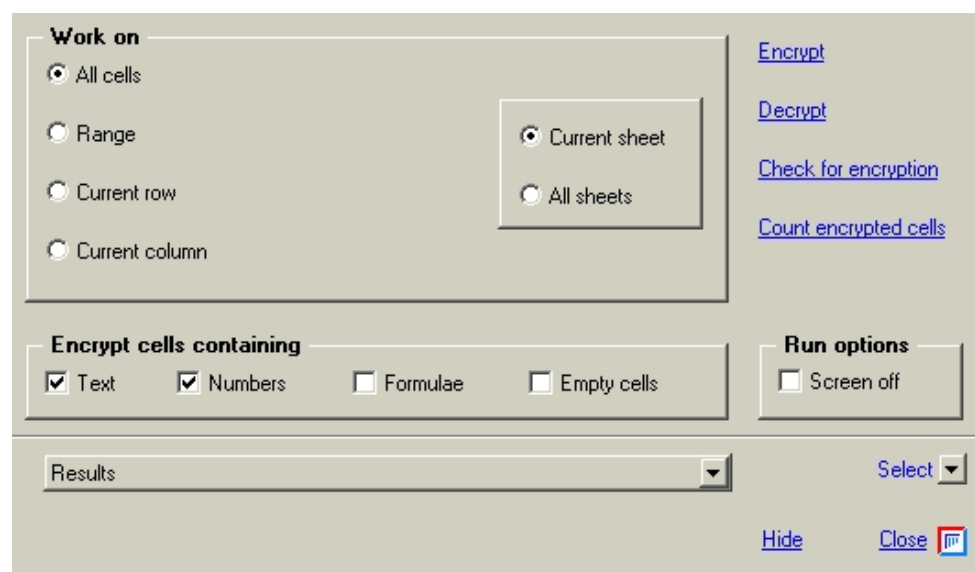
Work on
All cells
Range
Current row
Current column
Current sheet
All sheets

Encrypt
Decrypt
Check for encryption
Count encrypted cells

Encrypt cells containing
Text
Numbers
Formulae
Empty cells

Run options
Screen off

Results

Select

Hide
Close